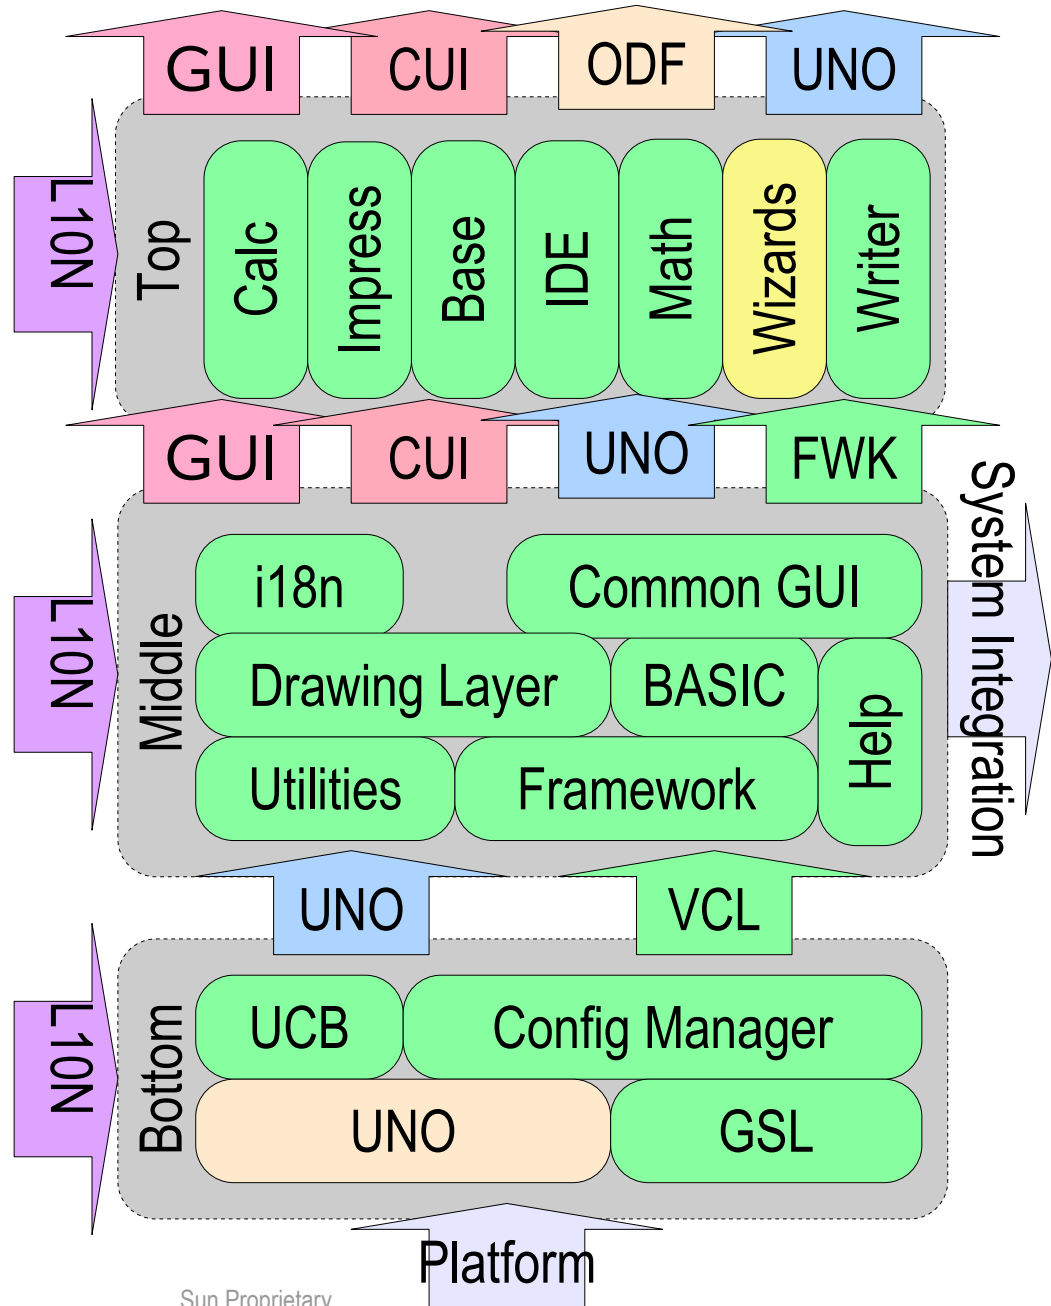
GUI
CUI
ODF
UNO

L10N
Top
Calc
Impress
Base
IDE
Math
Wizards
Writer

GUI
CUI
UNO
FWK

System Integration

L10N
Middle
i18n
Common GUI
Drawing Layer
BASIC
Help
Utilities
Framework

UNO
VCL

L10N
Bottom
UCB
Config Manager
UNO
GSL

Platform

Sun Proprietary